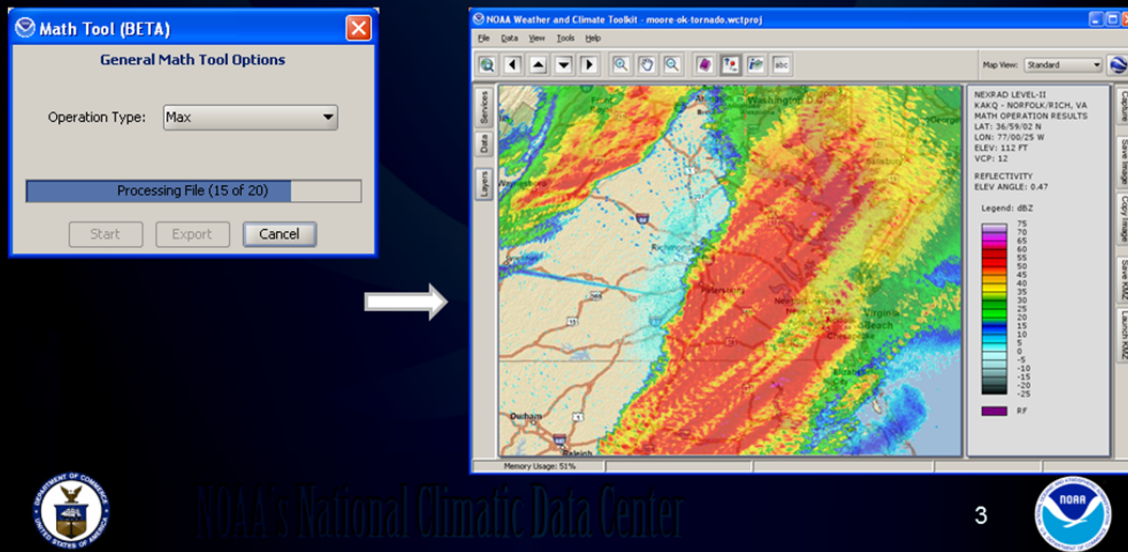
Math Tool (BETA)

General Math Tool Options

Operation Type: Max

Processing File (15 of 20)

Start Export Cancel

NOAA Weather and Climate Toolkit - moore-ok-tornado.wctproj

File Data View Tools Help

Map View: Standard

Services Data Layers

NEXRAD LEVEL-II
KAKQ - NORFOLK/RICH, VA
MATH OPERATION RESULTS
LAT: 36/59/02 N
LON: 77/00/25 W
ELEV: 112 FT
VCP: 12

REFLECTIVITY
ELEV ANGLE: 0.47

Legend: dBZ
75
70
65
60
55
50
45
40
35
30
25
20
15
10
5
0
-5
-10
-15
-20
-25

RF

Capture Save Image Copy Image Save KMZ Launch KMZ

Washington
Richmond
Petersburg
Virginia Beach
Durham
Raleigh

Memory Usage: 51%

DEPARTMENT OF COMMERCE UNITED STATES OF AMERICA

NOAA's National Climatic Data Center

3

NOAA